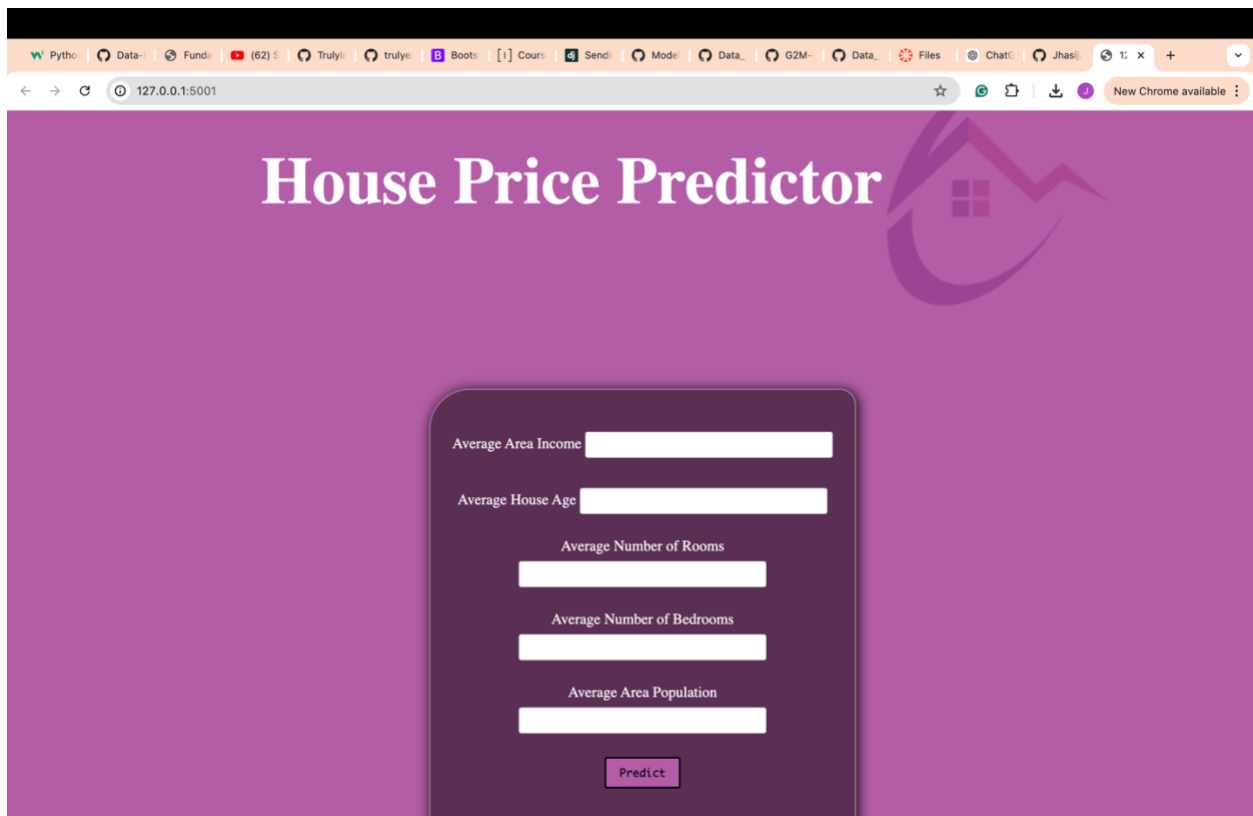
Pytho | Data-I | Funda | (62) S | Trulyl | trulye | Boots | Cours | Sendi | Model | Data_ | G2M- | Data_ | Files | ChatG | Jhasij | 1: × | +

127.0.0.1:5001

New Chrome available

House Price Predictor

Average Area Income

Average House Age

Average Number of Rooms

Average Number of Bedrooms

Average Area Population

Predict